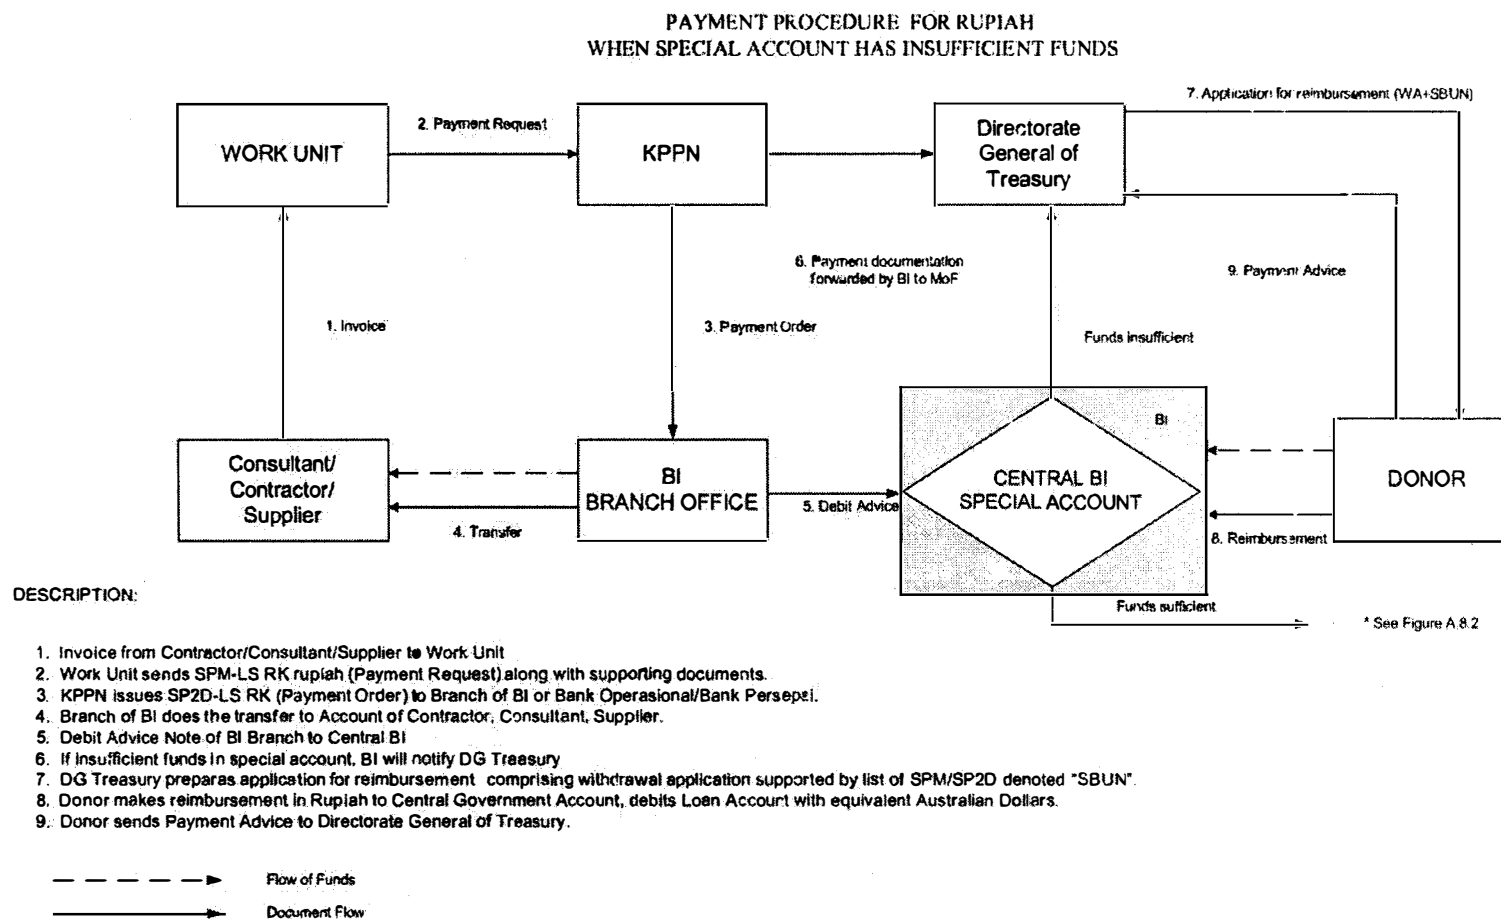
PAYMENT PROCEDURE FOR RUPIAH
WHEN SPECIAL ACCOUNT HAS INSUFFICIENT FUNDS

7. Application for reimbursement (WA+SBUN)

WORK UNIT

2. Payment Request

KPPN

Directorate General of Treasury

6. Payment documentation forwarded by BI to MoF

9. Payment Advice

1. Invoice

3. Payment Order

Funds insufficient

BI

Consultant/ Contractor/ Supplier

BI BRANCH OFFICE

5. Debit Advice

CENTRAL BI SPECIAL ACCOUNT

DONOR

4. Transfer

8. Reimbursement

DESCRIPTION:

Funds sufficient

* See Figure A.8.2

1. Invoice from Contractor/Consultant/Supplier to Work Unit
2. Work Unit sends SPM-LS RK rupiah (Payment Request) along with supporting documents.
3. KPPN issues SP2D-LS RK (Payment Order) to Branch of BI or Bank Operasional/Bank Persepsi.
4. Branch of BI does the transfer to Account of Contractor, Consultant, Supplier.
5. Debit Advice Note of BI Branch to Central BI
6. If insufficient funds in special account, BI will notify DG Treasury
7. DG Treasury preparas application for reimbursement comprising withdrawal application supported by list of SPM/SP2D denoted "SBUN".
8. Donor makes reimbursement in Rupiah to Central Government Account, debits Loan Account with equivalent Australian Dollars.
9. Donor sends Payment Advice to Directorate General of Treasury.

Flow of Funds

Document Flow